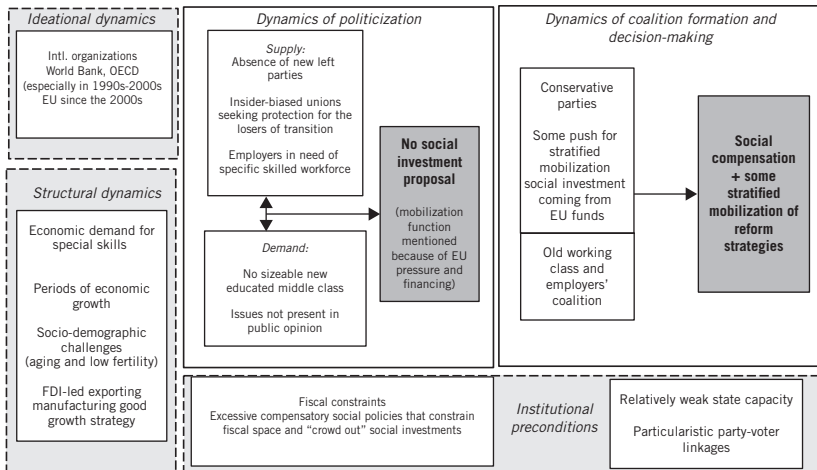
Ideational dynamics

Intl. organizations World Bank, OECD (especially in 1990s-2000s EU since the 2000s

Structural dynamics

Economic demand for special skills

Periods of economic growth

Socio-demographic challenges (aging and low fertility)

FDI-led exporting manufacturing good growth strategy

Dynamics of politicization

Supply:
Absence of new left parties

Insider-biased unions seeking protection for the losers of transition

Employers in need of specific skilled workforce

Demand:
No sizeable new educated middle class

Issues not present in public opinion

No social investment proposal

(mobilization function mentioned because of EU pressure and financing)

Dynamics of coalition formation and decision-making

Conservative parties

Some push for stratified mobilization social investment coming from EU funds

Old working class and employers' coalition

Social compensation + some stratified mobilization of reform strategies

Fiscal constraints
Excessive compensatory social policies that constrain fiscal space and "crowd out" social investments

Institutional preconditions

Relatively weak state capacity

Particularistic party-voter linkages